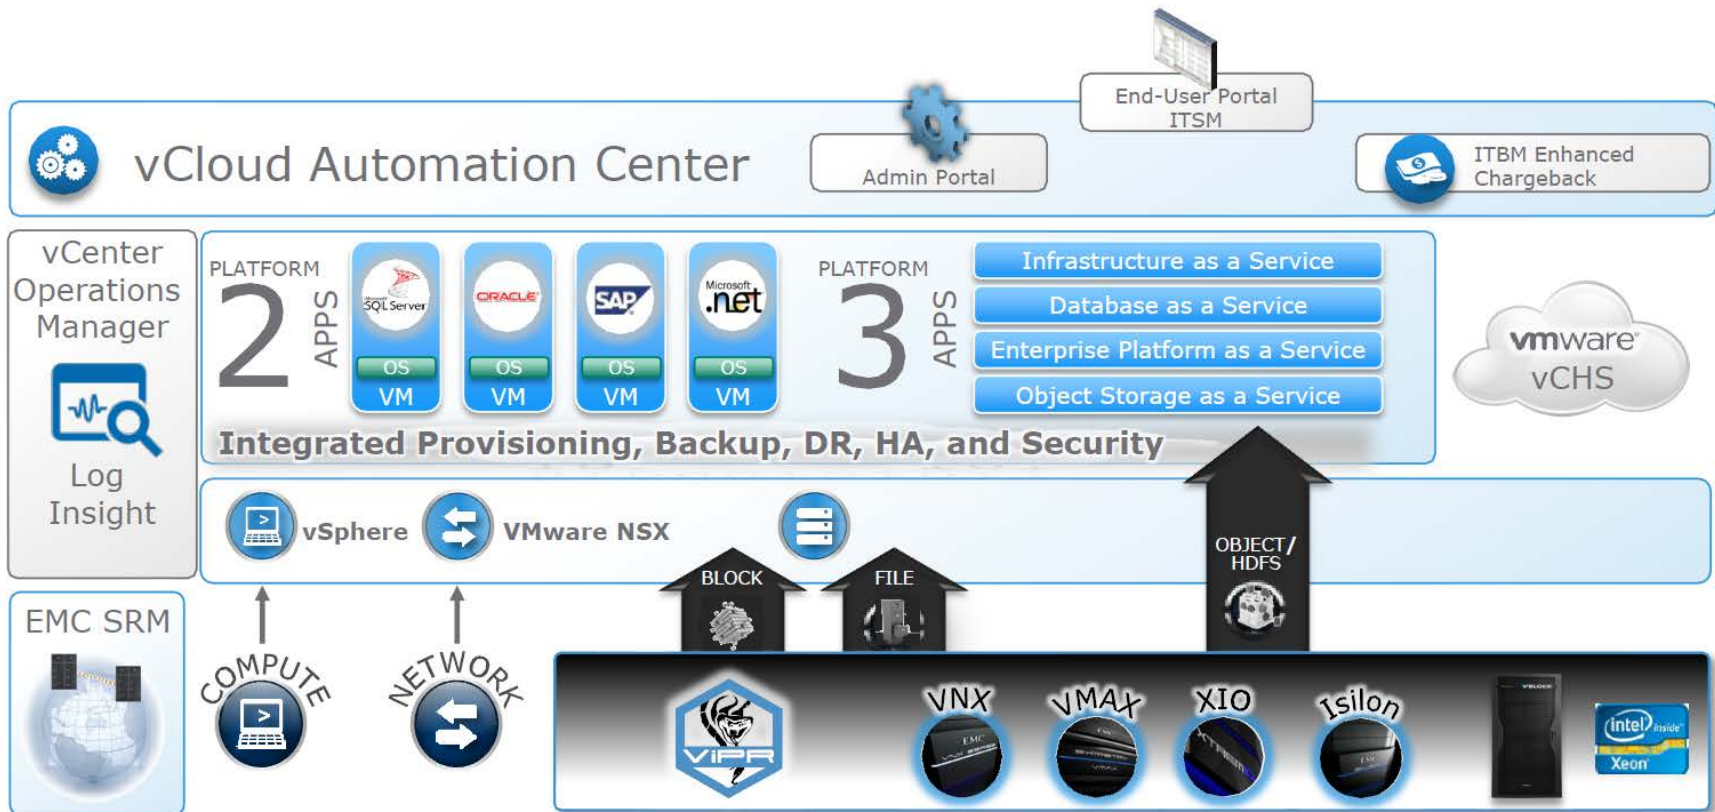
End-User Portal
ITSM

vCloud Automation Center

Admin Portal

ITBM Enhanced
Chargeback

vCenter Operations Manager

Log Insight

PLATFORM
2
APPS

SQL Server
OS
VM

ORACLE
OS
VM

SAP
OS
VM

Microsoft .net
OS
VM

PLATFORM
3
APPS

Infrastructure as a Service
Database as a Service
Enterprise Platform as a Service
Object Storage as a Service

vmware
vCHS

Integrated Provisioning, Backup, DR, HA, and Security

vSphere
VMware NSX

BLOCK
FILE
OBJECT/
HDFS

EMC SRM

COMPUTE
NETWORK

ViPR
VNX
VMAX
XIO
Isilon

VBLOCK

intel inside
Xeon